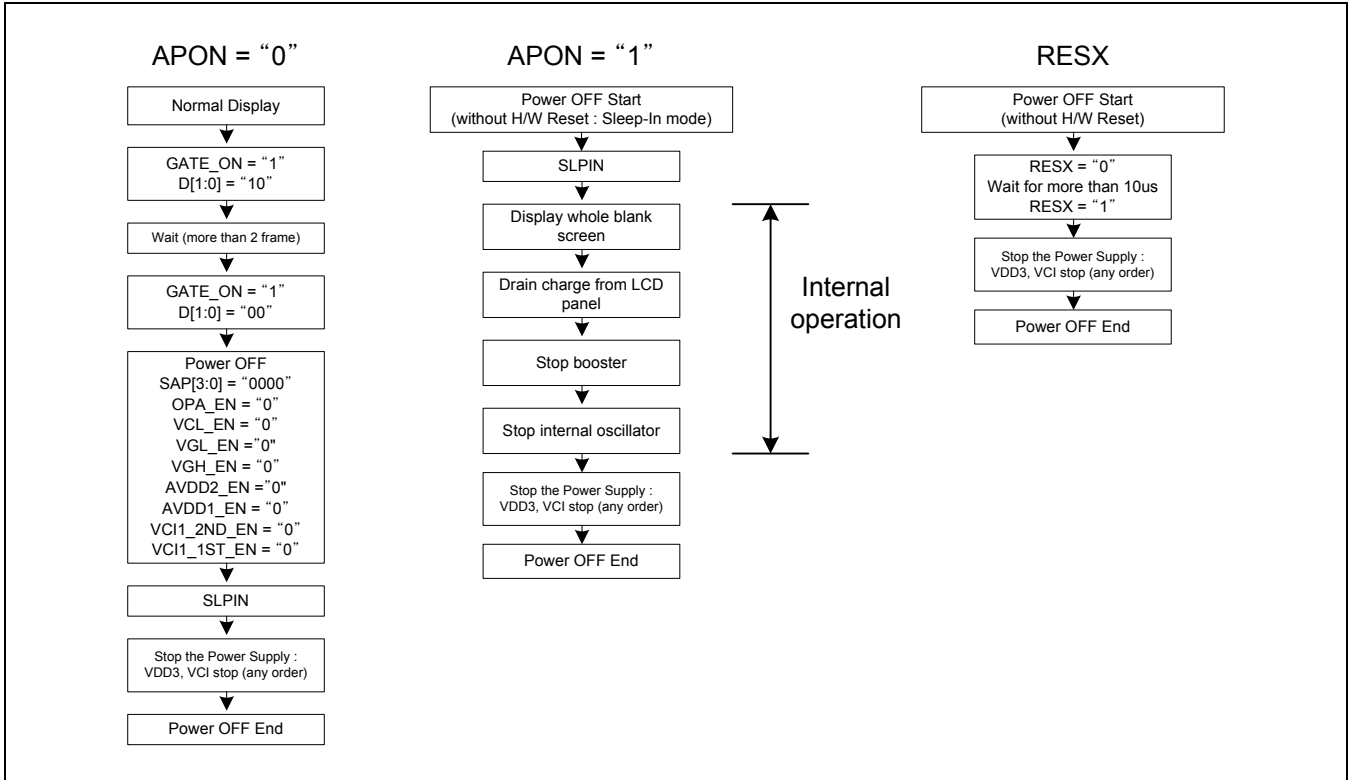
APON = “0”

Normal Display

GATE_ON = “1”
D[1:0] = “10”

Wait (more than 2 frame)

GATE_ON = “1”
D[1:0] = “00”

Power OFF
SAP[3:0] = “0000”
OPA_EN = “0”
VCL_EN = “0”
VGL_EN ="0"
VGH_EN = “0”
AVDD2_EN ="0"
AVDD1_EN = “0”
VCI1_2ND_EN = “0”
VCI1_1ST_EN = “0”

SLPIN

Stop the Power Supply :
VDD3, VCI stop (any order)

Power OFF End

APON = “1”

Power OFF Start
(without H/W Reset : Sleep-In mode)

SLPIN

Display whole blank screen

Drain charge from LCD panel

Stop booster

Stop internal oscillator

Stop the Power Supply :
VDD3, VCI stop (any order)

Power OFF End

Internal operation

RESX

Power OFF Start
(without H/W Reset)

RESX = “0”
Wait for more than 10us
RESX = “1”

Stop the Power Supply :
VDD3, VCI stop (any order)

Power OFF End